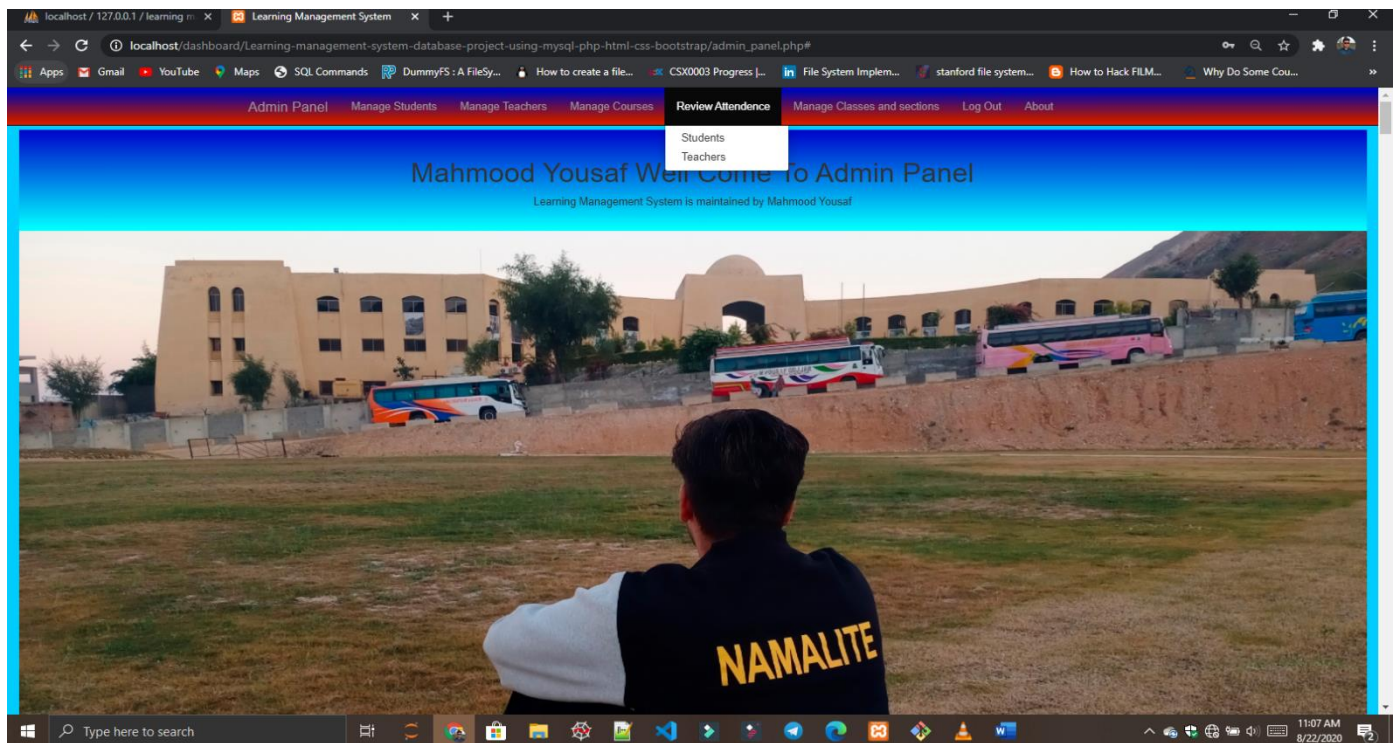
localhost / 127.0.0.1 / learning m × Learning Management System × +

localhost/dashboard/Learning-management-system-database-project-using-mysql-php-html-css-bootstrap/admin_panel.php#

Apps Gmail YouTube Maps SQL Commands DummyFS : A FileSy... How to create a file... CSX0003 Progress |... File System Implem... stanford file system... How to Hack FILM... Why Do Some Cou...

Admin Panel Manage Students Manage Teachers Manage Courses Review Attendence Manage Classes and sections Log Out About

Students
Teachers

Mahmood Yousaf Wel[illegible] Come To Admin Panel

Learning Management System is maintained by Mahmood Yousaf

NAMALITE

Type here to search

11:07 AM
8/22/2020